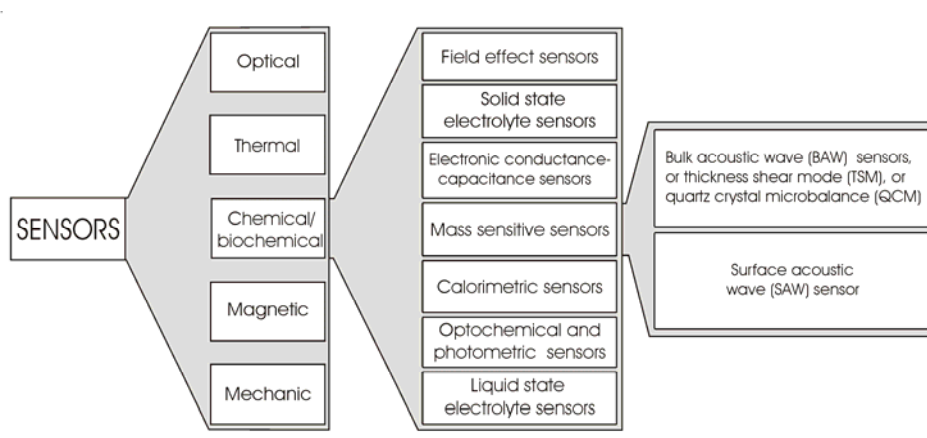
SENSORS

Optical

Thermal

Chemical/ biochemical

Magnetic

Mechanic

Field effect sensors

Solid state electrolyte sensors

Electronic conductance-capacitance sensors

Mass sensitive sensors

Calorimetric sensors

Optochemical and photometric sensors

Liquid state electrolyte sensors

Bulk acoustic wave (BAW) sensors, or thickness shear mode (TSM), or quartz crystal microbalance (QCM)

Surface acoustic wave (SAW) sensor